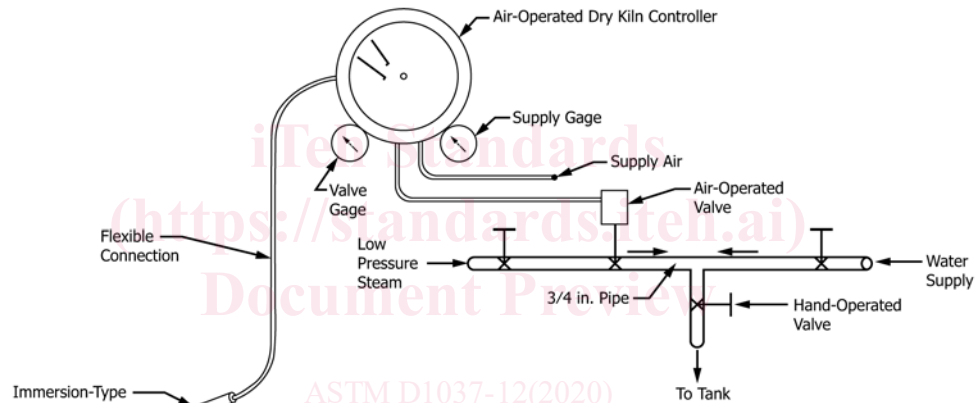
Air-Operated Dry Kiln Controller

Supply Gage

Supply Air

Valve Gage

Air-Operated Valve

Flexible Connection

Low Pressure Steam

Water Supply

3/4 in. Pipe

Hand-Operated Valve

To Tank

Immersion-Type

iTeh Standards
(https://standards.iteh.ai)
Document Preview

ASTM D1037-12(2020)